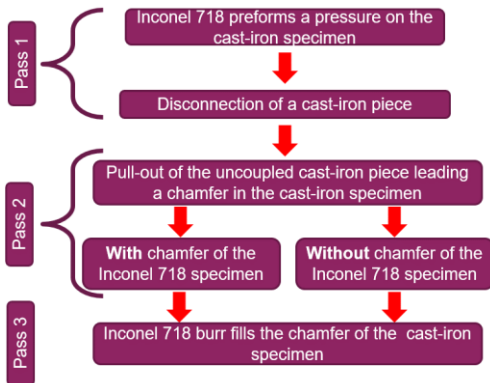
Pass 1

Inconel 718 preforms a pressure on the cast-iron specimen

Disconnection of a cast-iron piece

Pass 2

Pull-out of the uncoupled cast-iron piece leading a chamfer in the cast-iron specimen

With chamfer of the Inconel 718 specimen

Without chamfer of the Inconel 718 specimen

Pass 3

Inconel 718 burr fills the chamfer of the cast-iron specimen